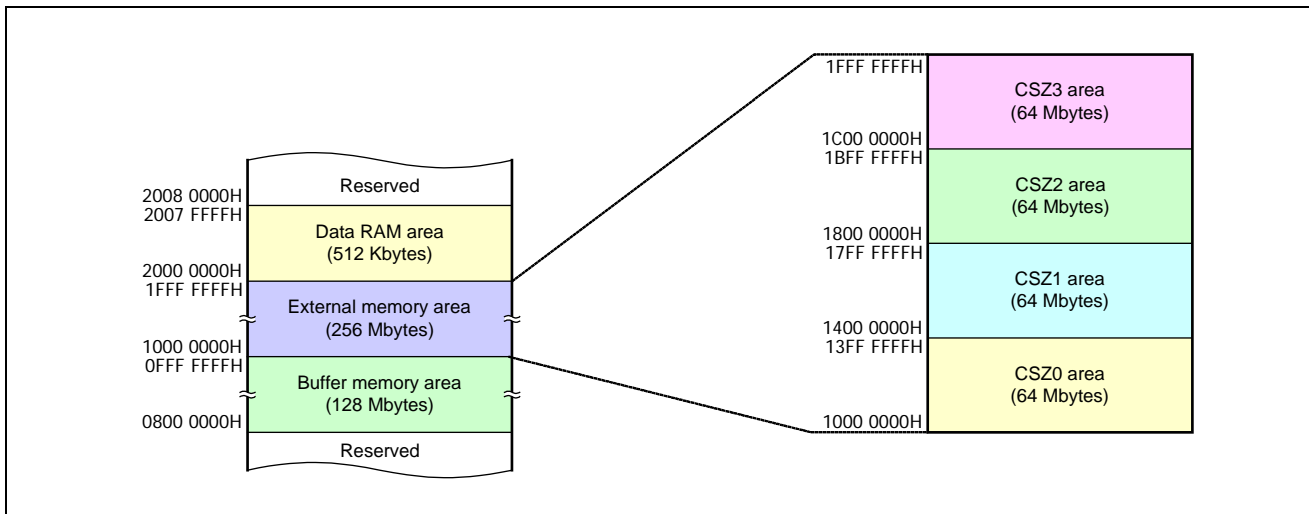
2008 0000H
Reserved
2007 FFFFH
Data RAM area
(512 Kbytes)
2000 0000H
1FFF FFFFH
External memory area
(256 Mbytes)
1000 0000H
0FFF FFFFH
Buffer memory area
(128 Mbytes)
0800 0000H
Reserved

1FFF FFFFH
CSZ3 area
(64 Mbytes)
1C00 0000H
1BFF FFFFH
CSZ2 area
(64 Mbytes)
1800 0000H
17FF FFFFH
CSZ1 area
(64 Mbytes)
1400 0000H
13FF FFFFH
CSZ0 area
(64 Mbytes)
1000 0000H